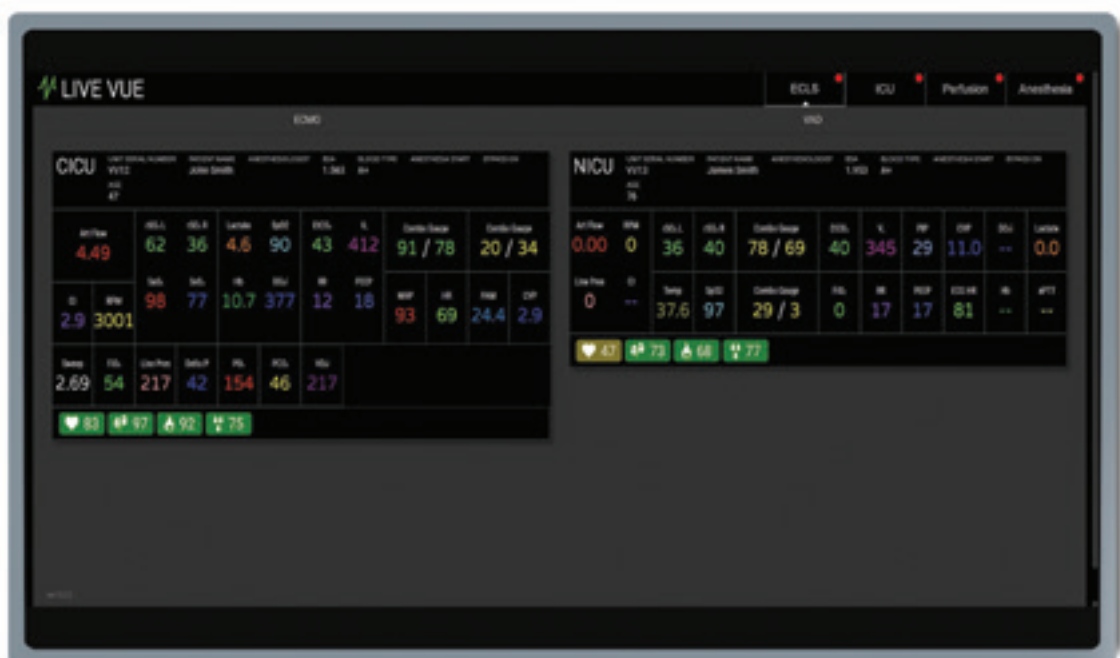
LIVE VUE

ECLS
ICU
Perfusion
Anesthesia

ECMO

VAD

CICU
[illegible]
John Smith
AGE 47

Art Flow 4.49
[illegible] 62
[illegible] 36
Lactate 4.6
SpO2 90
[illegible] 43
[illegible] 412
Combo Gauge 91 / 78
Combo Gauge 20 / 34

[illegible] 2.9
RPM 3001
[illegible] 98
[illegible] 77
Hb 10.7
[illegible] 377
RR 12
PEEP 18
MAP 93
HR 69
PAM 24.4
CVP 2.9

Sweep 2.69
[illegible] 54
Line Pres 217
Delta P 42
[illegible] 154
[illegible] 46
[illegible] 217

83
97
92
75

NICU
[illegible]
James Smith
AGE 76

Art Flow 0.00
RPM 0
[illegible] 36
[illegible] 40
Combo Gauge 78 / 69
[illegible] 40
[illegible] 345
PIP 29
CVP 11.0
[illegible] --
Lactate 0.0

Line Pres 0
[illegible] --
Temp 37.6
SpO2 97
Combo Gauge 29 / 3
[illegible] 0
RR 17
PEEP 17
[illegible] 81
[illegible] --
aPTT --

47
73
68
77